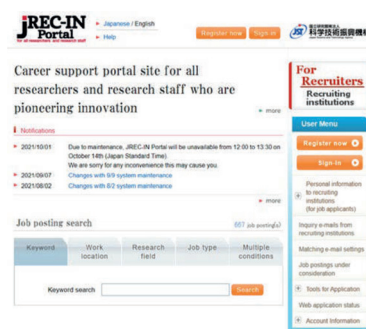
JREC-IN Portal
for researchers and research staff

▸ Japanese / English
▸ Help

Register now Sign in

JST 科学技術振興機構

Career support portal site for all researchers and research staff who are pioneering innovation

▸ more

Notifications

▸ 2021/10/01 Due to maintenance, JREC-IN Portal will be unavailable from 12:00 to 13:30 on October 14th (Japan Standard Time). We are sorry for any inconvenience this may cause you.

▸ 2021/09/07 Changes with 9/9 system maintenance

▸ 2021/08/02 Changes with 8/2 system maintenance

▸ more

Job posting search

667 job posting(s)

| Keyword | Work location | Research field | Job type | Multiple conditions |
|---|---|---|---|---|

Keyword search Search

For Recruiters
Recruiting institutions

User Menu

Register now

Sign in

Personal information to recruiting institutions (for job applicants)

Inquiry e-mails from recruiting institutions

Matching e-mail settings

Job postings under consideration

Tools for Application

Web application status

Account Information